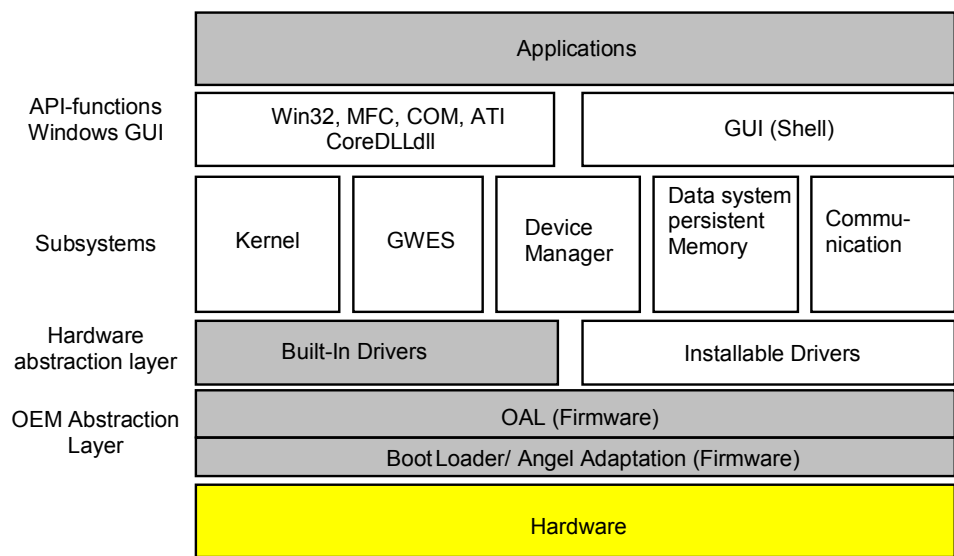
Applications

API-functions Windows GUI

Win32, MFC, COM, ATI CoreDLLdll

GUI (Shell)

Subsystems

Kernel

GWES

Device Manager

Data system persistent Memory

Communication

Hardware abstraction layer

Built-In Drivers

Installable Drivers

OEM Abstraction Layer

OAL (Firmware)

Boot Loader/ Angel Adaptation (Firmware)

Hardware